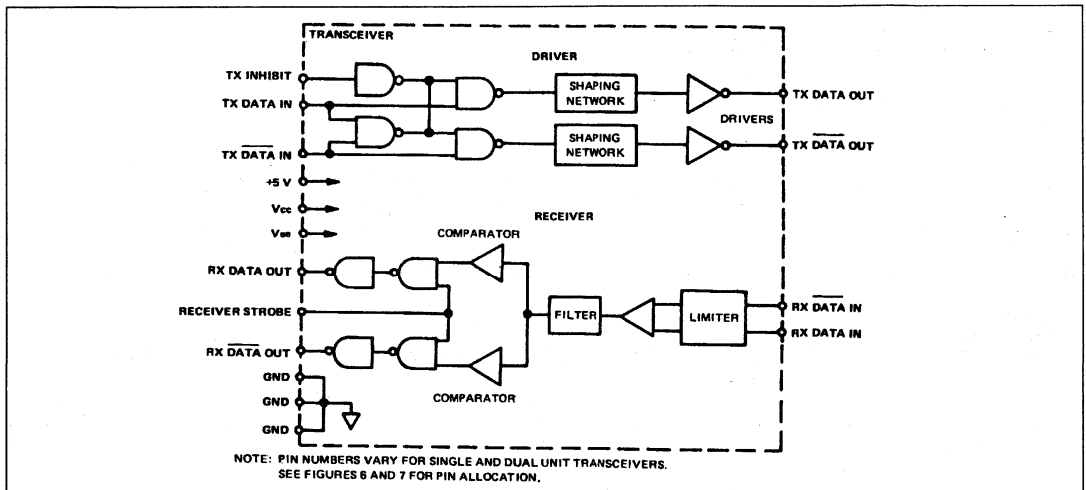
TRANSCEIVER

DRIVER

TX INHIBIT

TX DATA IN

TX $\overline{\text{DATA}}$ IN

SHAPING NETWORK

SHAPING NETWORK

TX DATA OUT

DRIVERS

TX $\overline{\text{DATA}}$ OUT

+5 V

Vcc

Vee

RECEIVER

COMPARATOR

RX DATA OUT

RECEIVER STROBE

FILTER

LIMITER

RX $\overline{\text{DATA}}$ IN

RX DATA IN

RX $\overline{\text{DATA}}$ OUT

GND

GND

GND

COMPARATOR

NOTE: PIN NUMBERS VARY FOR SINGLE AND DUAL UNIT TRANSCEIVERS. SEE FIGURES 6 AND 7 FOR PIN ALLOCATION.